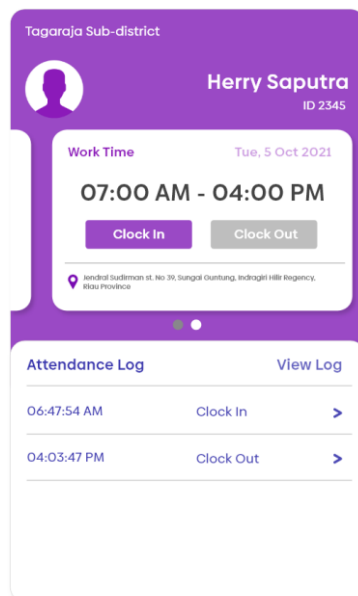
Tagaraja Sub-district

Herry Saputra
ID 2345

Work Time
Tue, 5 Oct 2021

07:00 AM - 04:00 PM

Clock In
Clock Out

Jendral Sudirman st. No 39, Sungai Guntung, Indragiri Hilir Regency, Riau Province

Attendance Log
View Log

06:47:54 AM
Clock In
>

04:03:47 PM
Clock Out
>